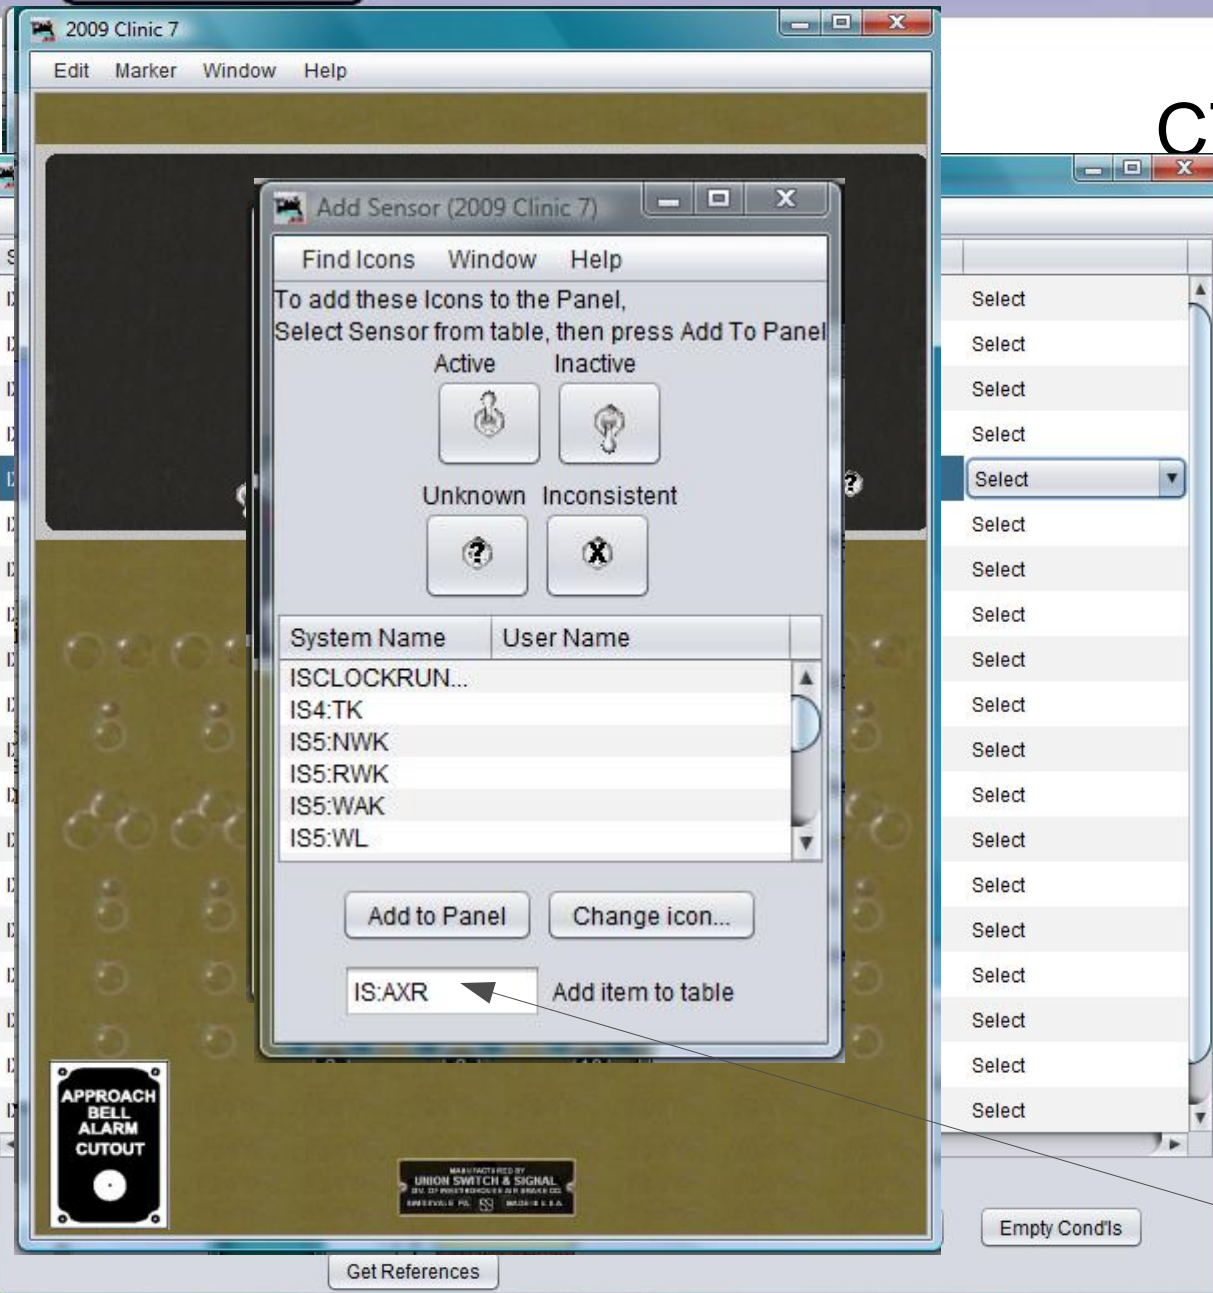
2009 Clinic 7

Edit Marker Window Help

Add Sensor (2009 Clinic 7)

Find Icons Window Help

To add these Icons to the Panel,
Select Sensor from table, then press Add To Panel

Active Inactive

Unknown Inconsistent

| System Name | User Name |
|---|---|
| ISCLOCKRUN... | |
| IS4:TK | |
| IS5:NWK | |
| IS5:RWK | |
| IS5:WAK | |
| IS5:WL | |

Add to Panel Change icon...

IS:AXR Add item to table

APPROACH BELL ALARM CUTOUT

UNION SWITCH & SIGNAL

Select
Select
Select
Select
Select
Select
Select
Select
Select
Select
Select
Select
Select
Select
Select
Select
Select
Select
Select

Empty Cond'ls

Get References

C